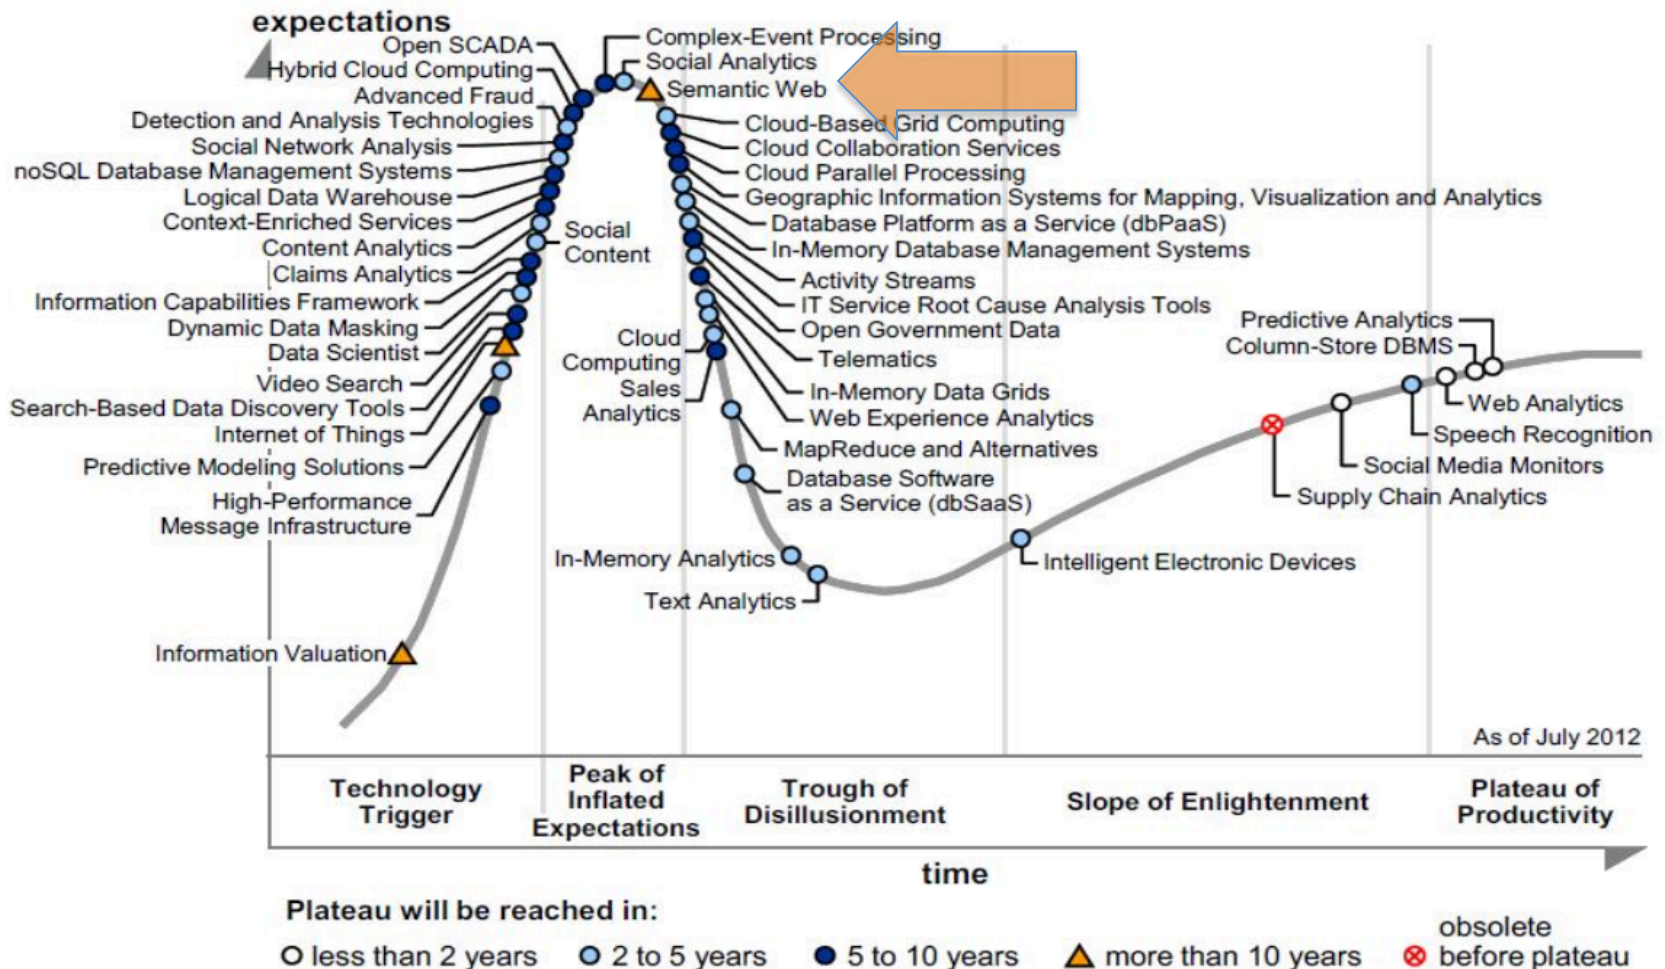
expectations

Open SCADA
Hybrid Cloud Computing
Advanced Fraud Detection and Analysis Technologies
Social Network Analysis
noSQL Database Management Systems
Logical Data Warehouse
Context-Enriched Services
Content Analytics
Claims Analytics
Information Capabilities Framework
Dynamic Data Masking
Data Scientist
Video Search
Search-Based Data Discovery Tools
Internet of Things
Predictive Modeling Solutions
High-Performance Message Infrastructure
Information Valuation

Social Content
Cloud Computing
Sales Analytics

Complex-Event Processing
Social Analytics
Semantic Web
Cloud-Based Grid Computing
Cloud Collaboration Services
Cloud Parallel Processing
Geographic Information Systems for Mapping, Visualization and Analytics
Database Platform as a Service (dbPaaS)
In-Memory Database Management Systems
Activity Streams
IT Service Root Cause Analysis Tools
Open Government Data
Telematics
In-Memory Data Grids
Web Experience Analytics
MapReduce and Alternatives
Database Software as a Service (dbSaaS)
In-Memory Analytics
Text Analytics

Intelligent Electronic Devices

Predictive Analytics
Column-Store DBMS
Web Analytics
Speech Recognition
Social Media Monitors
Supply Chain Analytics

As of July 2012

| Technology Trigger | Peak of Inflated Expectations | Trough of Disillusionment | Slope of Enlightenment | Plateau of Productivity |
|---|---|---|---|---|

time

Plateau will be reached in:
less than 2 years 2 to 5 years 5 to 10 years more than 10 years obsolete before plateau